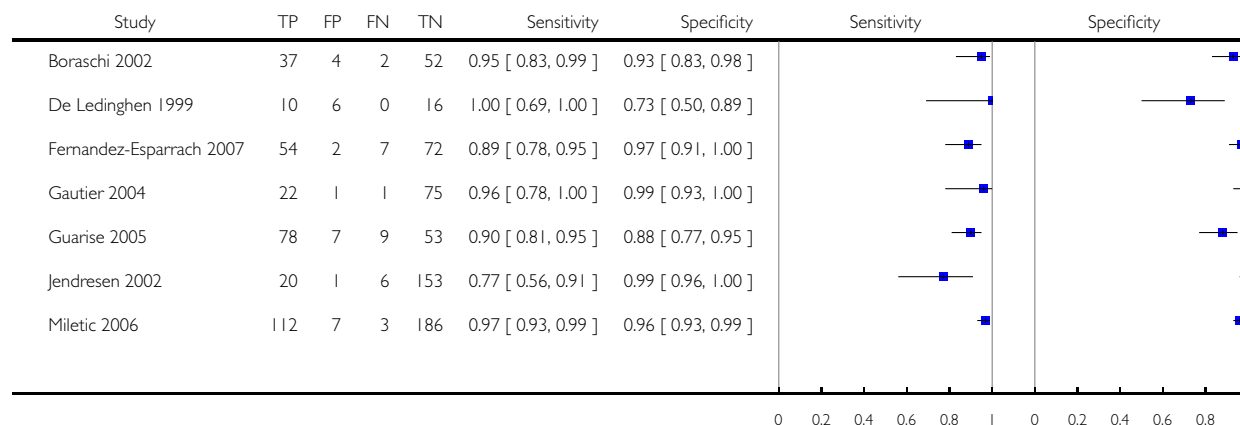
| Study | TP | FP | FN | TN | Sensitivity | Specificity |
|---|---|---|---|---|---|---|
| Boraschi 2002 | 37 | 4 | 2 | 52 | 0.95 [ 0.83, 0.99 ] | 0.93 [ 0.83, 0.98 ] |
| De Ledinghen 1999 | 10 | 6 | 0 | 16 | 1.00 [ 0.69, 1.00 ] | 0.73 [ 0.50, 0.89 ] |
| Fernandez-Esparrach 2007 | 54 | 2 | 7 | 72 | 0.89 [ 0.78, 0.95 ] | 0.97 [ 0.91, 1.00 ] |
| Gautier 2004 | 22 | 1 | 1 | 75 | 0.96 [ 0.78, 1.00 ] | 0.99 [ 0.93, 1.00 ] |
| Guarise 2005 | 78 | 7 | 9 | 53 | 0.90 [ 0.81, 0.95 ] | 0.88 [ 0.77, 0.95 ] |
| Jendresen 2002 | 20 | 1 | 6 | 153 | 0.77 [ 0.56, 0.91 ] | 0.99 [ 0.96, 1.00 ] |
| Miletic 2006 | 112 | 7 | 3 | 186 | 0.97 [ 0.93, 0.99 ] | 0.96 [ 0.93, 0.99 ] |

Sensitivity
Specificity

0 0.2 0.4 0.6 0.8 1 0 0.2 0.4 0.6 0.8